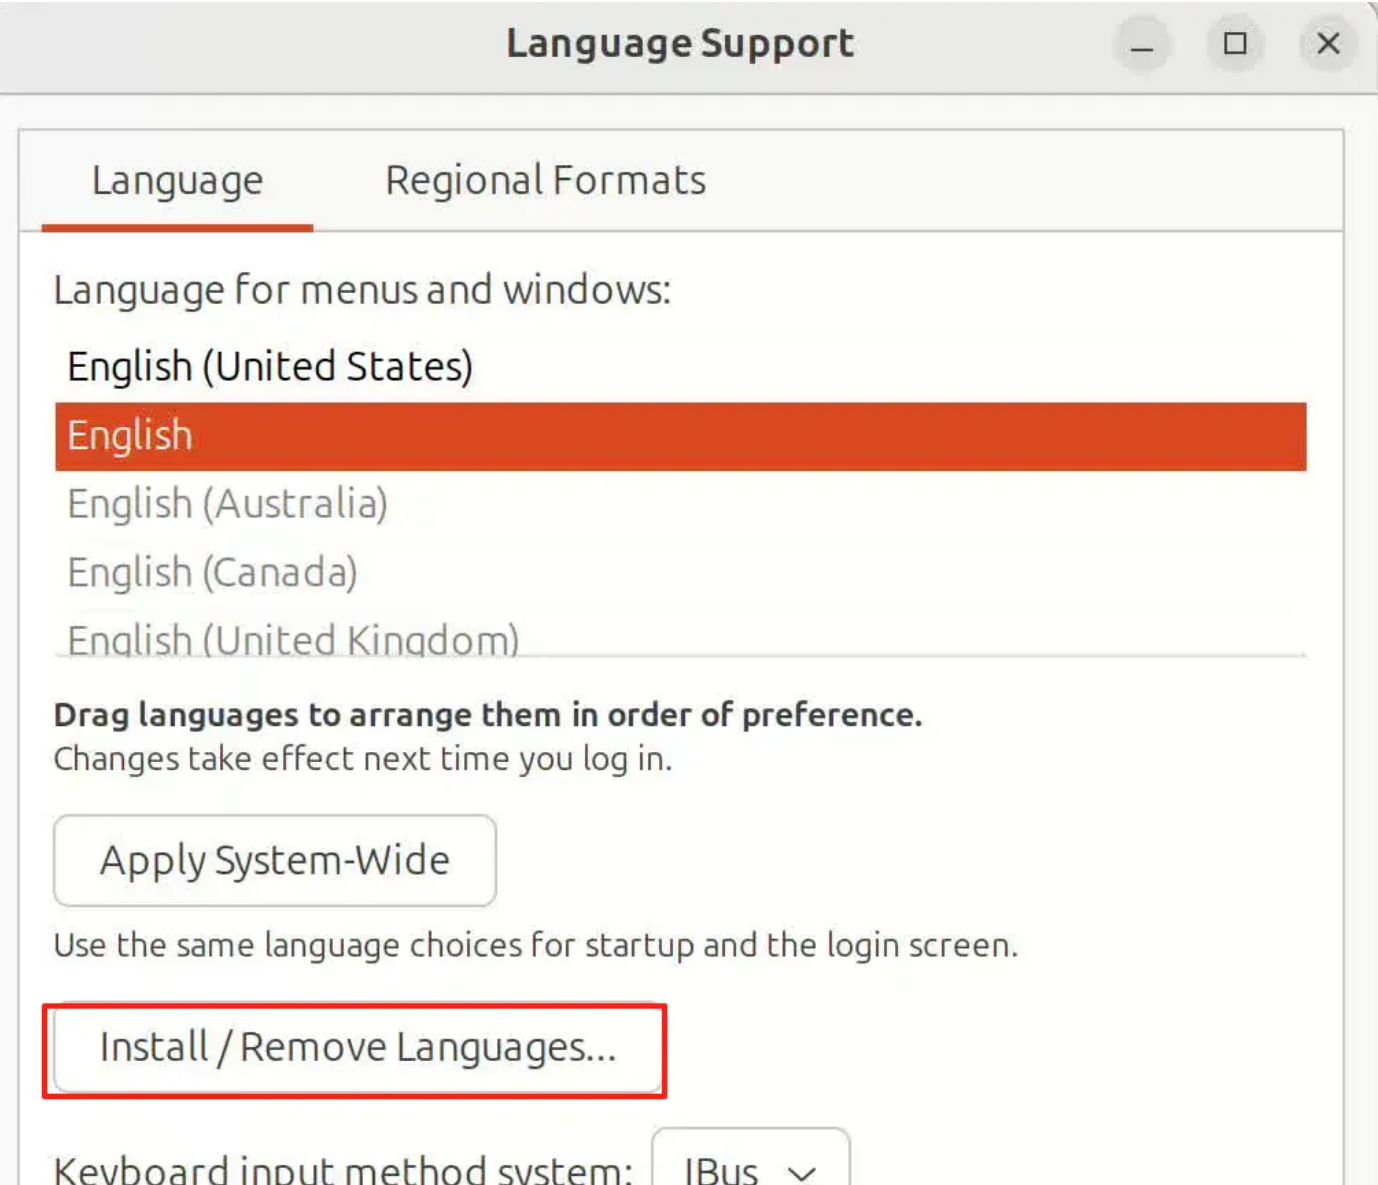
Language Support

Language

Regional Formats

Language for menus and windows:

English (United States)

English

English (Australia)

English (Canada)

English (United Kingdom)

**Drag languages to arrange them in order of preference.**
Changes take effect next time you log in.

Apply System-Wide

Use the same language choices for startup and the login screen.

Install / Remove Languages...

Keyboard input method system: IBus